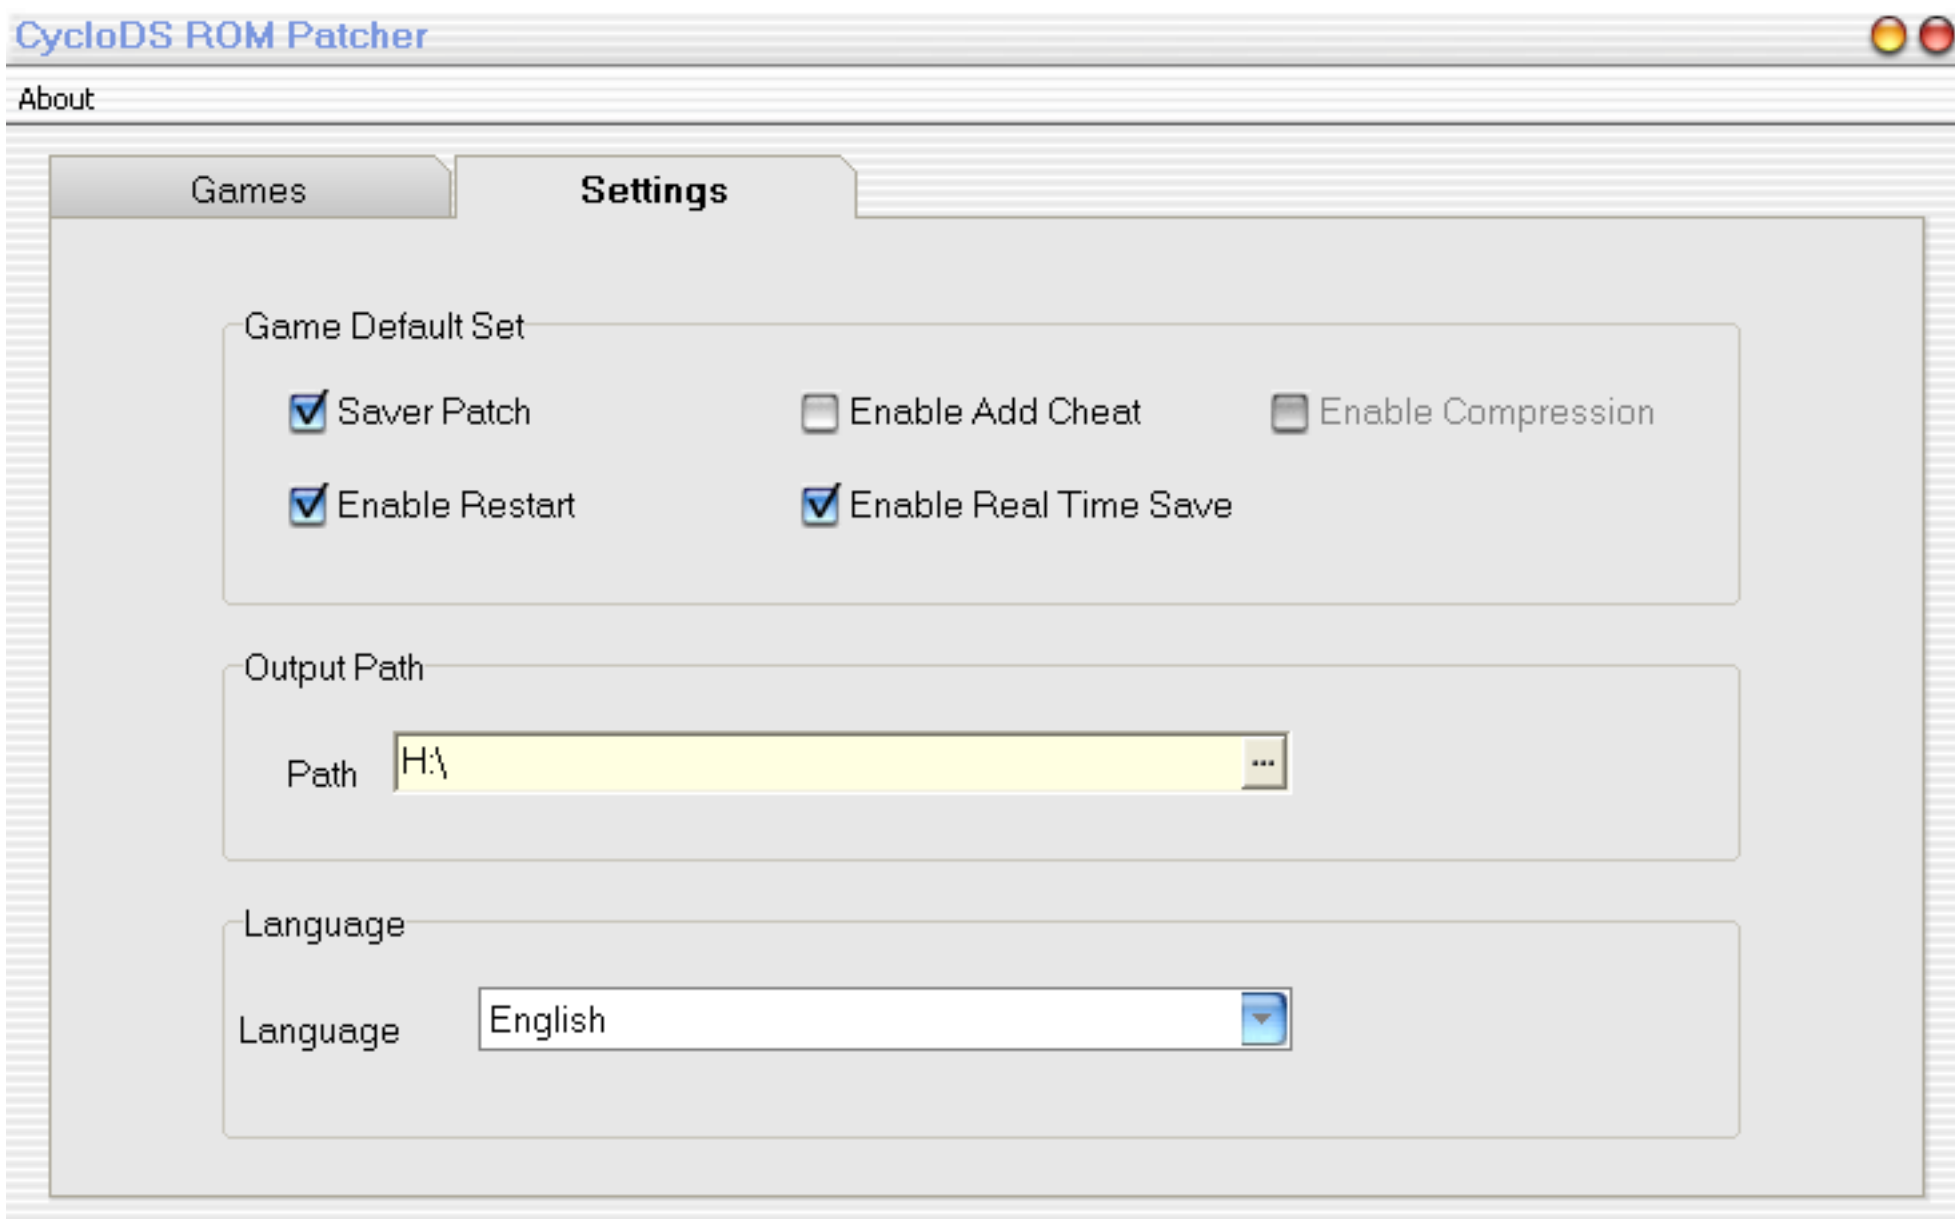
CycloDS ROM Patcher

About

Games

Settings

Game Default Set

Saver Patch

Enable Add Cheat

Enable Compression

Enable Restart

Enable Real Time Save

Output Path

Path

H:\

...

Language

Language

English